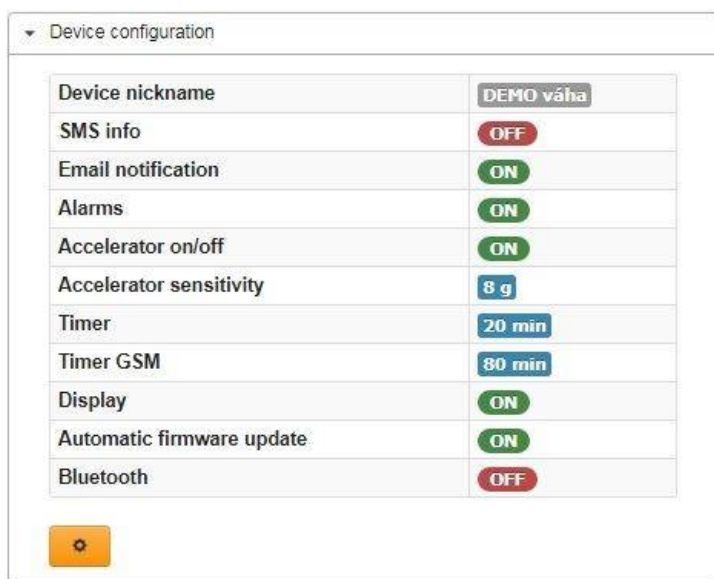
Device configuration

| Device nickname | DEMO váha |
|---|---|
| SMS info | OFF |
| Email notification | ON |
| Alarms | ON |
| Accelerator on/off | ON |
| Accelerator sensitivity | 8 g |
| Timer | 20 min |
| Timer GSM | 80 min |
| Display | ON |
| Automatic firmware update | ON |
| Bluetooth | OFF |